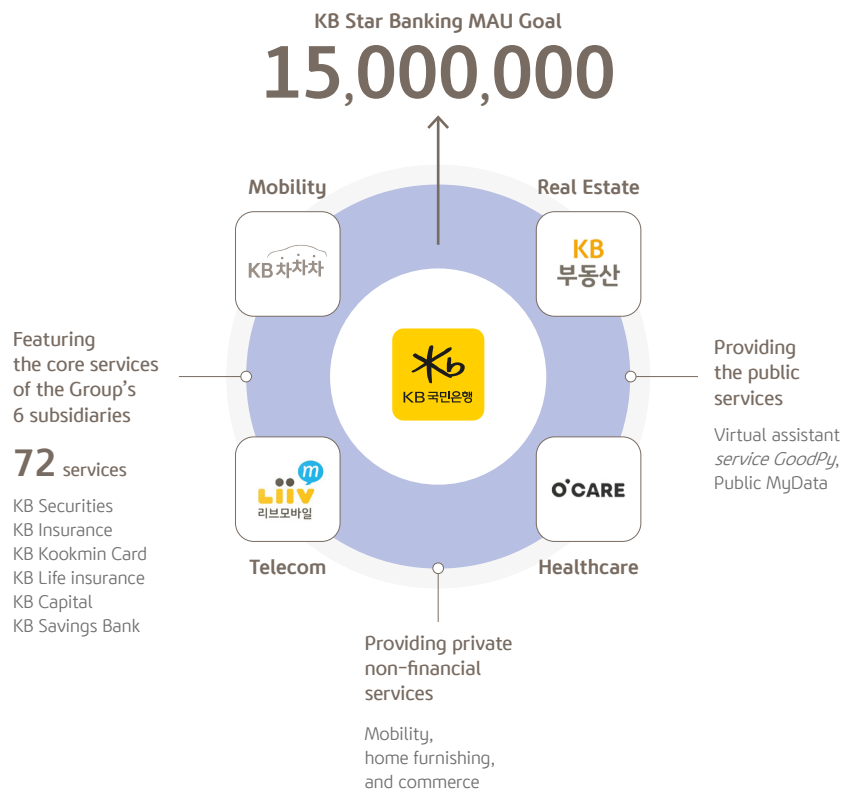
KB Star Banking MAU Goal

15,000,000

Mobility

KB차차차

Real Estate

KB 부동산

Featuring the core services of the Group's 6 subsidiaries

72 services

KB Securities
KB Insurance
KB Kookmin Card
KB Life insurance
KB Capital
KB Savings Bank

KB국민은행

Providing the public services

Virtual assistant service GoodPy, Public MyData

Liiv m 리브모바일

Telecom

O'CARE

Healthcare

Providing private non-financial services

Mobility, home furnishing, and commerce